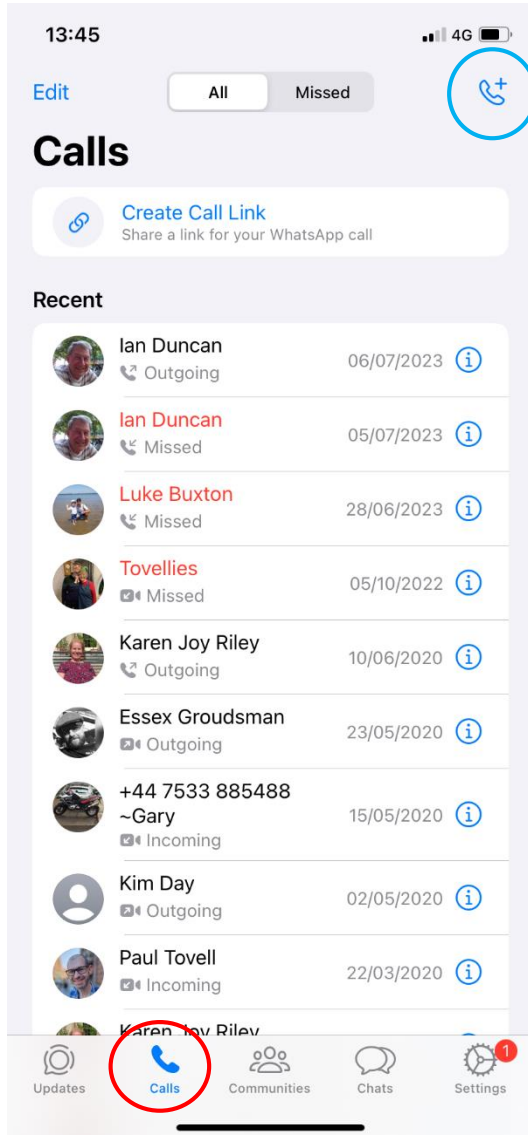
13:45
4G

Edit
All
Missed

Calls

Create Call Link
Share a link for your WhatsApp call

Recent

Ian Duncan
Outgoing
06/07/2023

Ian Duncan
Missed
05/07/2023

Luke Buxton
Missed
28/06/2023

Tovellies
Missed
05/10/2022

Karen Joy Riley
Outgoing
10/06/2020

Essex Groudsman
Outgoing
23/05/2020

+44 7533 885488
~Gary
Incoming
15/05/2020

Kim Day
Outgoing
02/05/2020

Paul Tovell
Incoming
22/03/2020

Karen Joy Riley

Updates
Calls
Communities
Chats
1
Settings